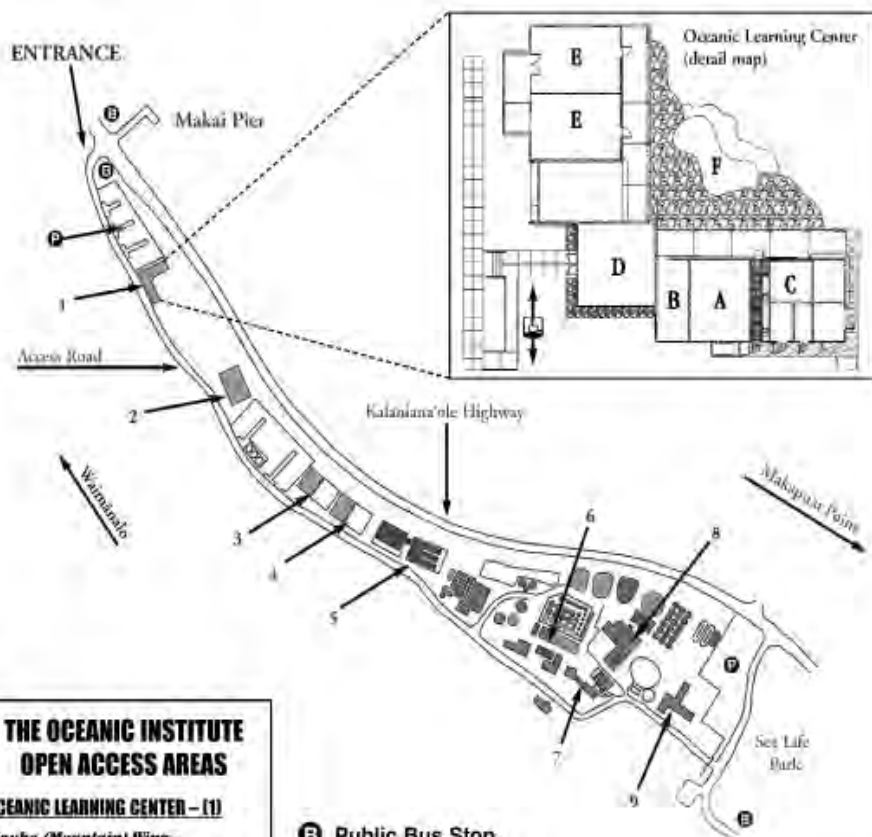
ENTRANCE

B

Makai Pier

B

P

1

Access Road

2

Waimānalo

3

4

5

Kalaniana'ole Highway

6

7

8

9

P

Makapuu Point

Sea Life Park

B

Oceanic Learning Center (detail map)

E

E

F

D

B

A

C

THE OCEANIC INSTITUTE OPEN ACCESS AREAS

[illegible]CEANIC LEARNING CENTER – (1)

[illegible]

B Public Bus Stop